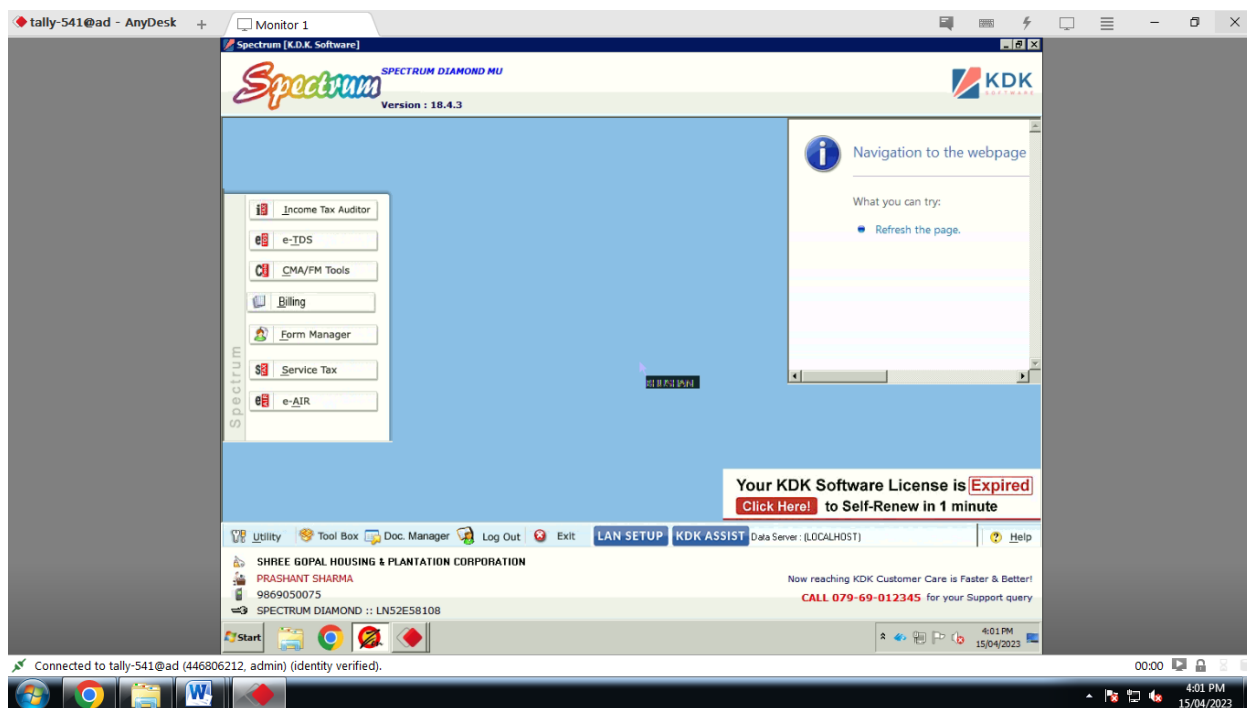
tally-541@ad - AnyDesk +
Monitor 1

Spectrum [K.D.K. Software]
Spectrum
SPECTRUM DIAMOND MU
Version : 18.4.3
KDK SOFTWARE

Navigation to the webpage
What you can try:
Refresh the page.

Income Tax Auditor
e-TDS
CMA/FM Tools
Billing
Form Manager
Service Tax
e-AIR
Spectrum

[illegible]

Your KDK Software License is Expired
Click Here! to Self-Renew in 1 minute

Utility Tool Box Doc. Manager Log Out Exit LAN SETUP KDK ASSIST Data Server : (LOCALHOST) Help

SHREE GOPAL HOUSING & PLANTATION CORPORATION
PRASHANT SHARMA
9869050075
SPECTRUM DIAMOND :: LN52E58108
Now reaching KDK Customer Care is Faster & Better!
CALL 079-69-012345 for your Support query

Start
4:01 PM
15/04/2023

Connected to tally-541@ad (446806212, admin) (identity verified).
00:00

4:01 PM
15/04/2023